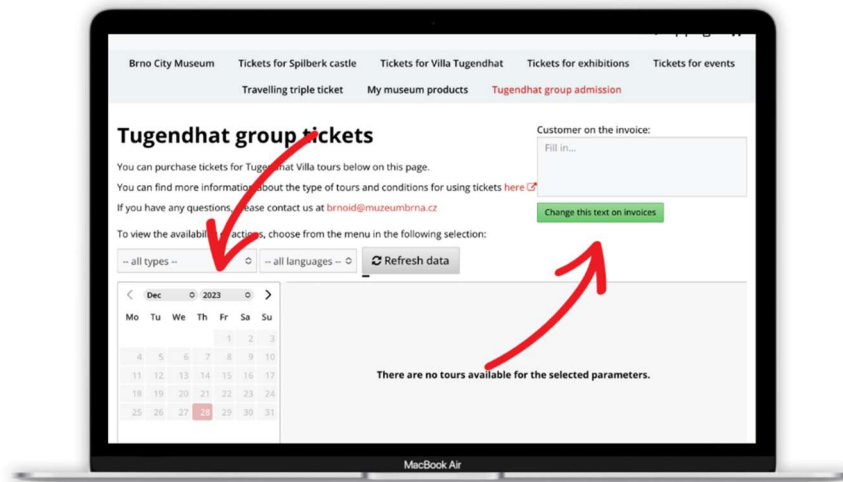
Brno City Museum Tickets for Spilberk castle Tickets for Villa Tugendhat Tickets for exhibitions Tickets for events

Travelling triple ticket My museum products Tugendhat group admission

Tugendhat group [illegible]ickets

You can purchase tickets for Tuge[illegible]hat Villa tours below on this page.

You can find more informati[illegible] about the type of tours and conditions for using tickets here

If you have any questions, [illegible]lease contact us at brnoid@muzeumbrna.cz

To view the availab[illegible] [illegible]actions, choose from the menu in the following selection:

-- all types --

-- all languages --

Refresh data

Customer on the invoice:

Fill in...

Change this text on invoices

Dec 2023

| Mo | Tu | We | Th | Fr | Sa | Su |
|---|---|---|---|---|---|---|
| | | | | 1 | 2 | 3 |
| 4 | 5 | 6 | 7 | 8 | 9 | 10 |
| 11 | 12 | 13 | 14 | 15 | 16 | 17 |
| 18 | 19 | 20 | 21 | 22 | 23 | 24 |
| 25 | 26 | 27 | 28 | 29 | 30 | 31 |

There are no tours available for the selected parameters.

MacBook Air